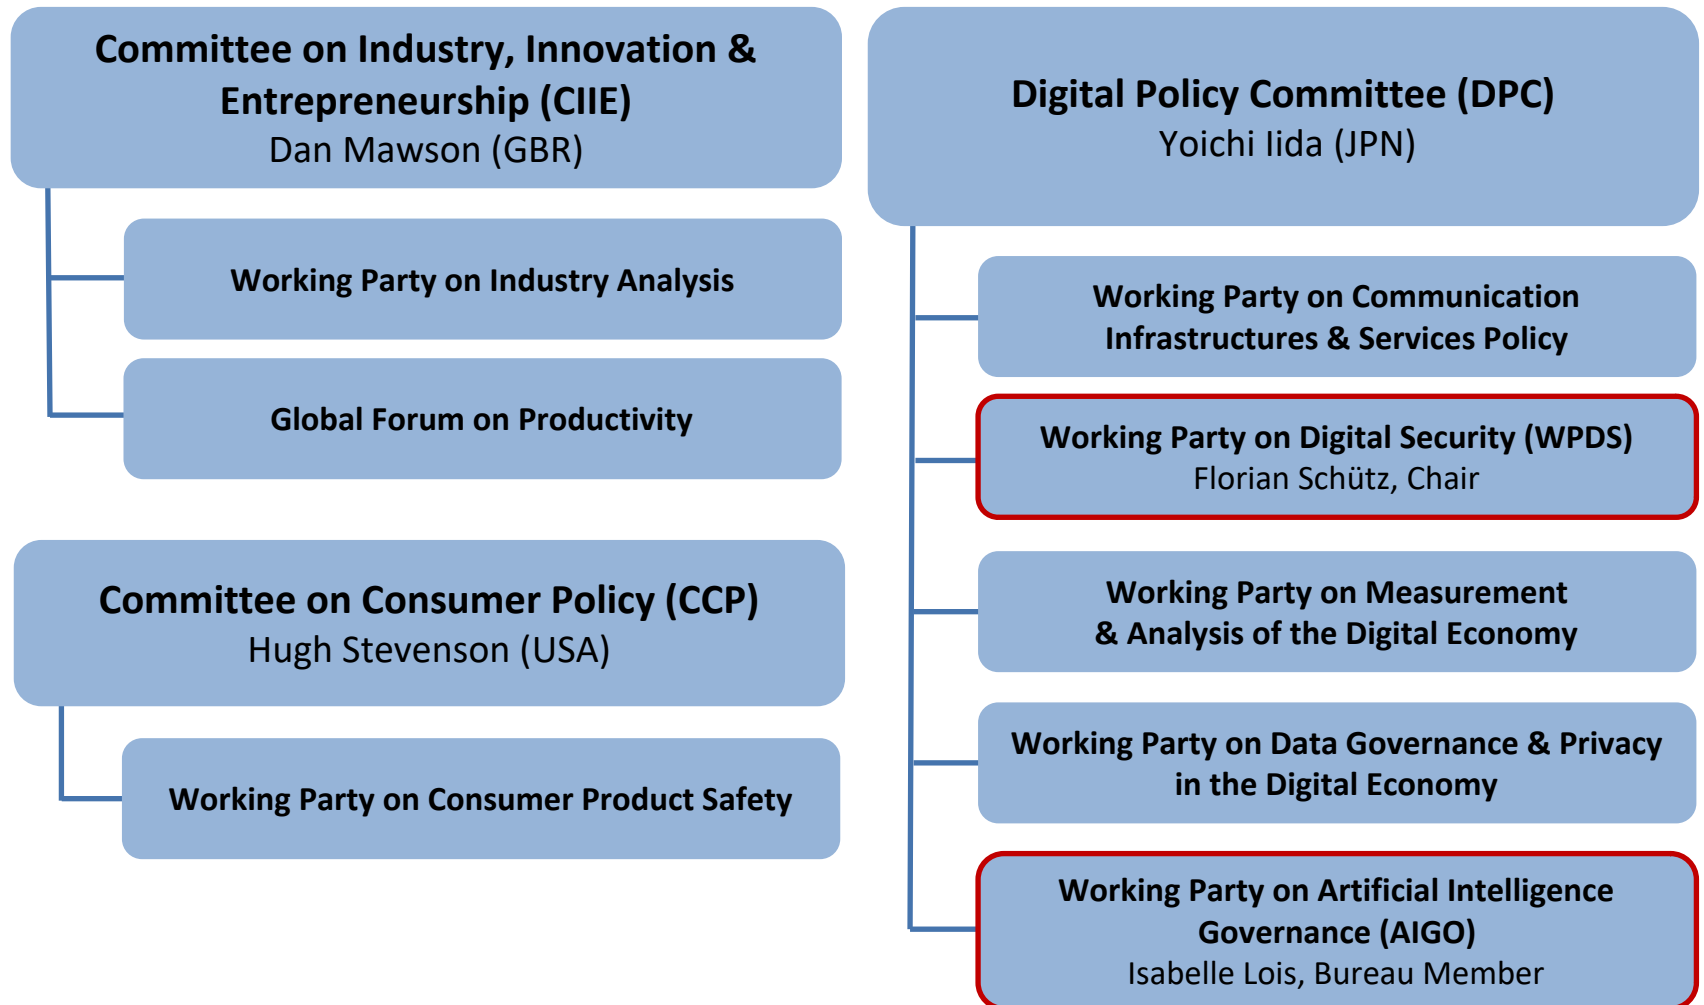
Committee on Industry, Innovation & Entrepreneurship (CIIE)
Dan Mawson (GBR)

Working Party on Industry Analysis

Global Forum on Productivity

Committee on Consumer Policy (CCP)
Hugh Stevenson (USA)

Working Party on Consumer Product Safety

Digital Policy Committee (DPC)
Yoichi Iida (JPN)

Working Party on Communication Infrastructures & Services Policy

Working Party on Digital Security (WPDS)
Florian Schütz, Chair

Working Party on Measurement & Analysis of the Digital Economy

Working Party on Data Governance & Privacy in the Digital Economy

Working Party on Artificial Intelligence Governance (AIGO)
Isabelle Lois, Bureau Member